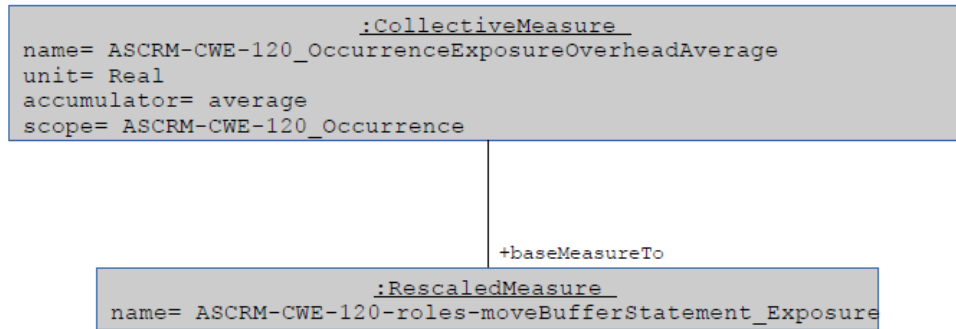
:CollectiveMeasure
name= ASCRM-CWE-120_OccurrenceExposureOverheadAverage
unit= Real
accumulator= average
scope= ASCRM-CWE-120_Occurrence

+baseMeasureTo

:RescaledMeasure
name= ASCRM-CWE-120-roles-moveBufferStatement_Exposure